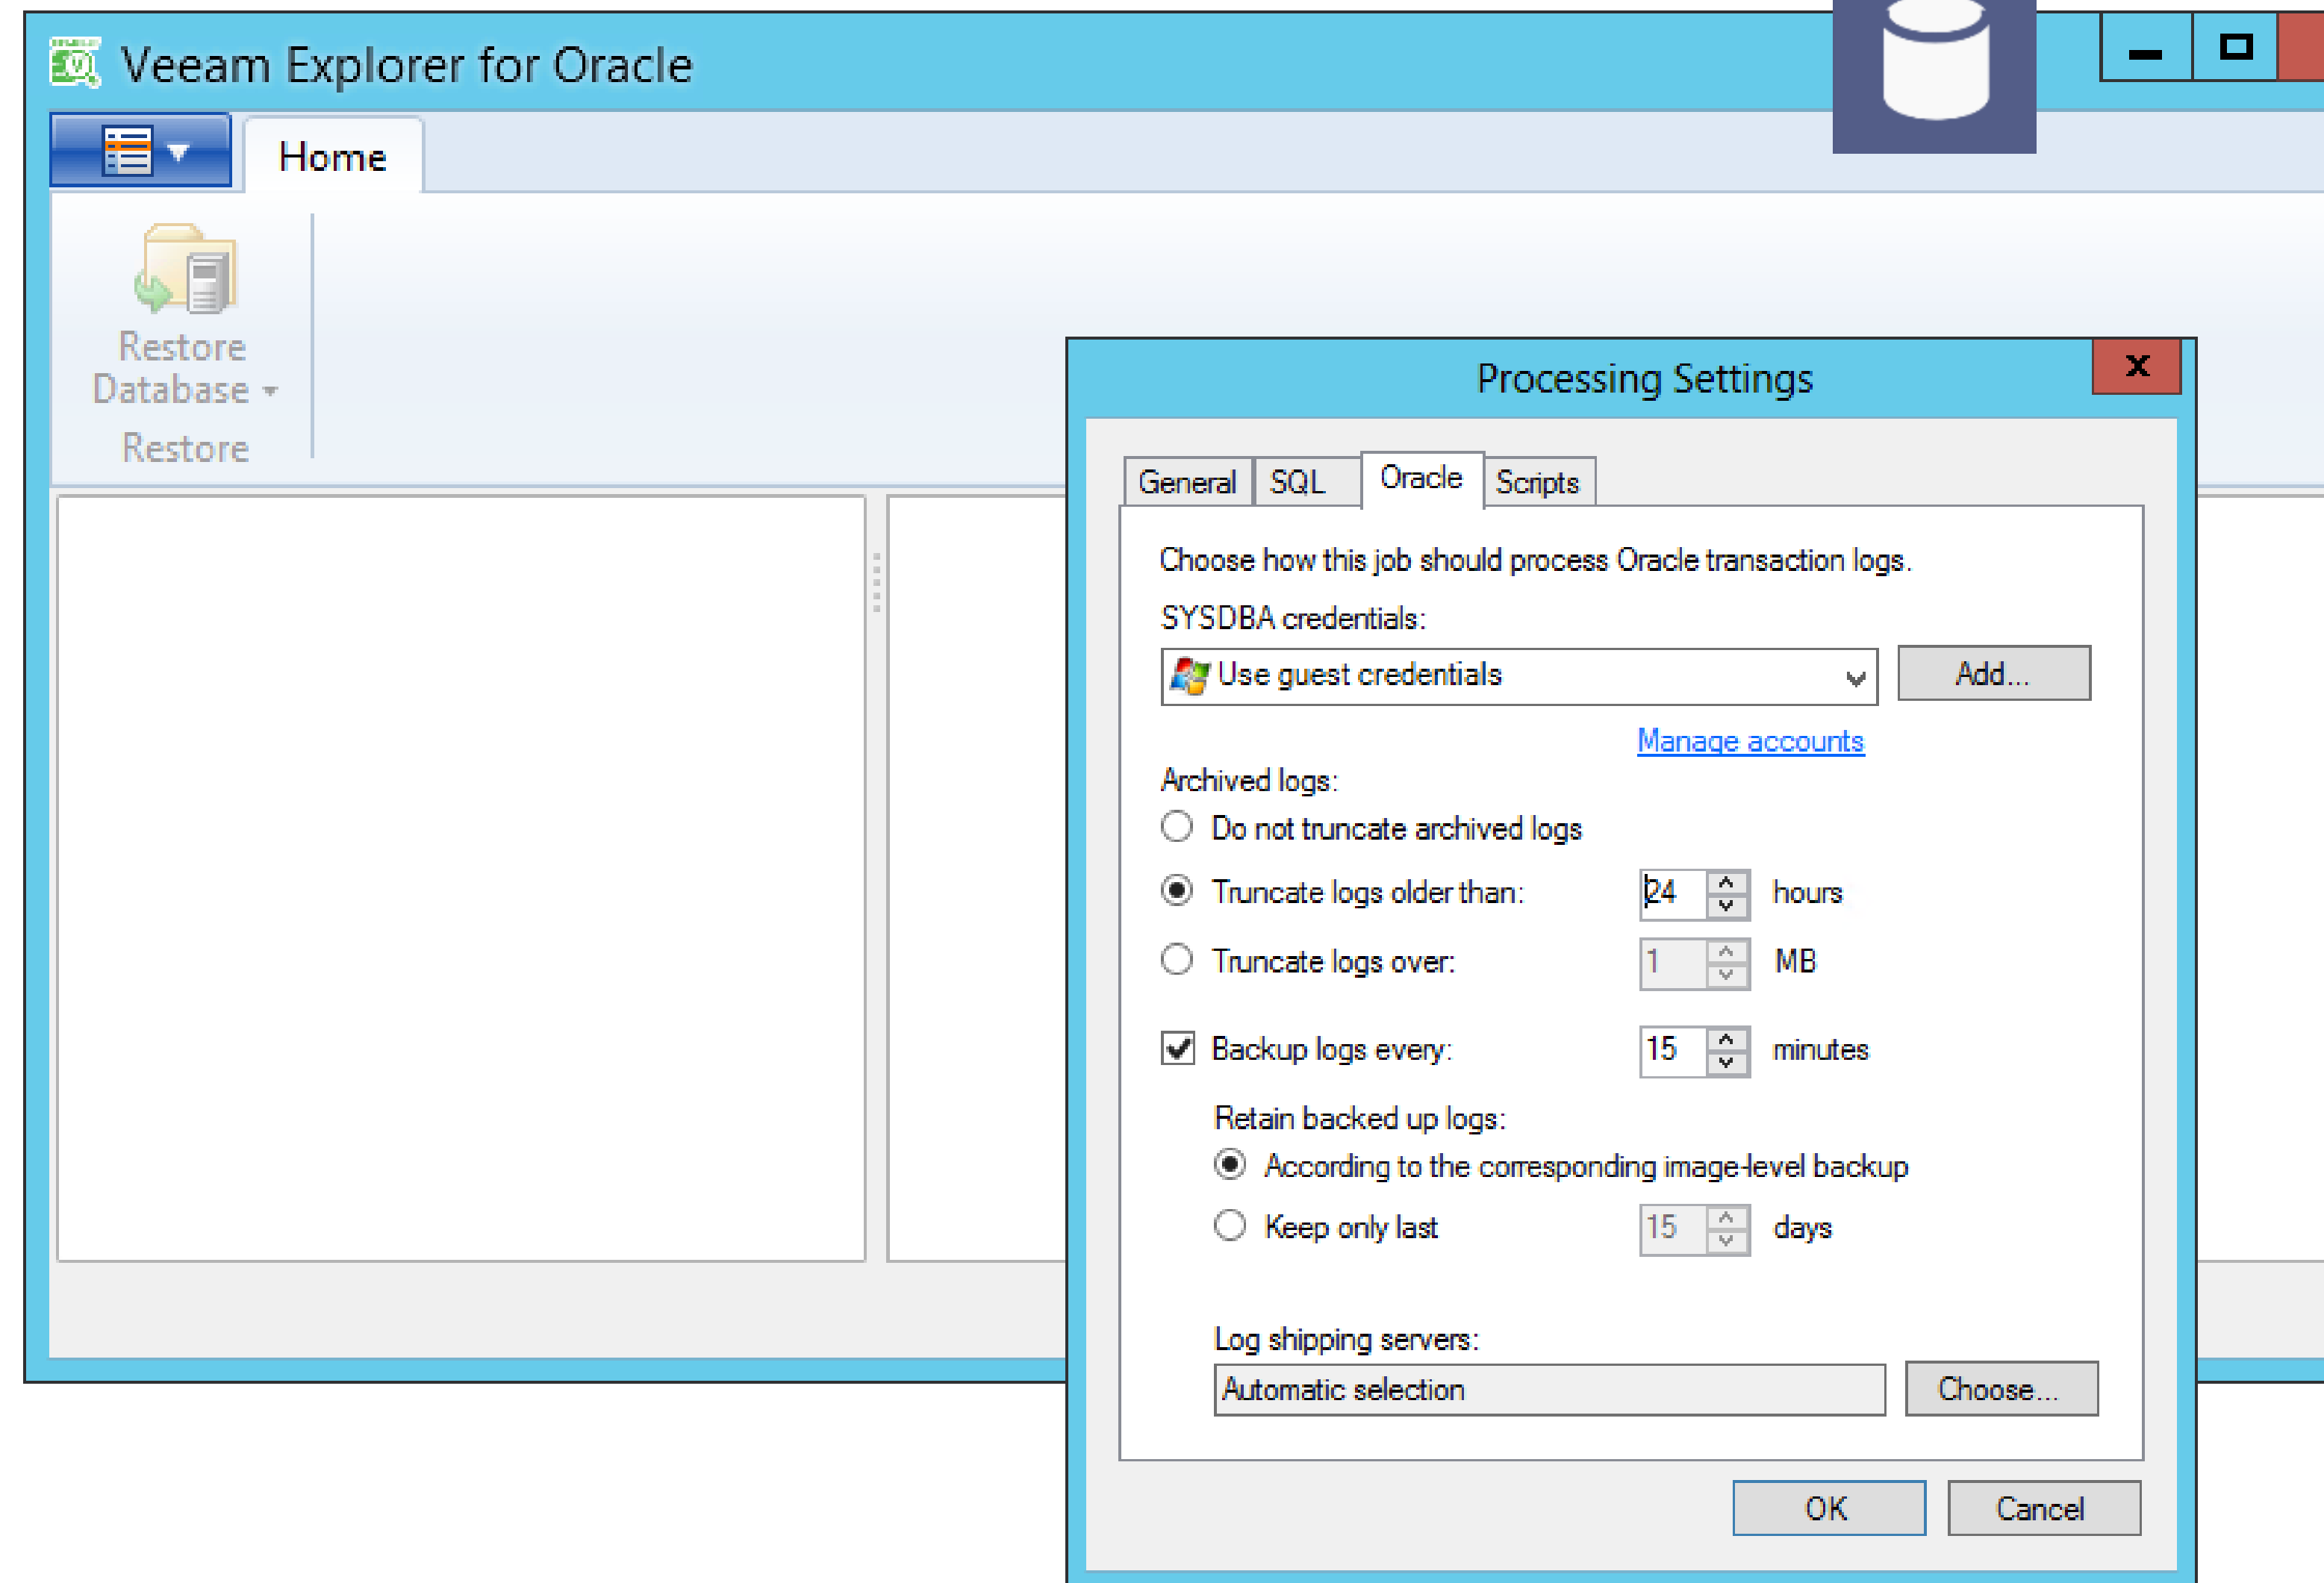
Veeam Explorer for Oracle

Home

Restore Database

Restore

Processing Settings

General SQL Oracle Scripts

Choose how this job should process Oracle transaction logs.

SYSDBA credentials:

Use guest credentials

Add...

Manage accounts

Archived logs:

Do not truncate archived logs

Truncate logs older than: 24 hours

Truncate logs over: 1 MB

Backup logs every: 15 minutes

Retain backed up logs:

According to the corresponding image-level backup

Keep only last 15 days

Log shipping servers:

Automatic selection

Choose...

OK

Cancel